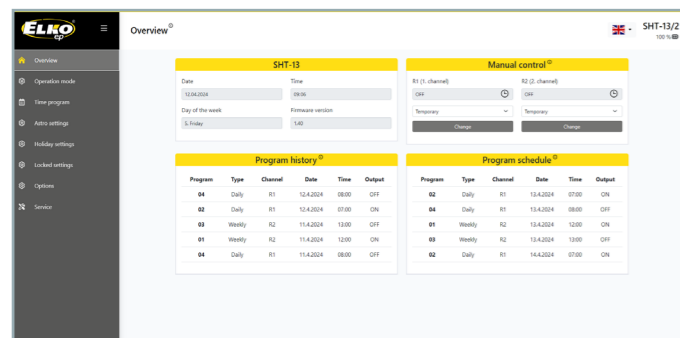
ELKO ep

Overview
Operation mode
Time program
Astro settings
Holiday settings
Locked settings
Options
Service

Overview

SHT-13/2
100 %

SHT-13

Date
12.04.2024
Time
09:36
Day of the week
5. Friday
Firmware version
1.40

Manual control

R1 (1. channel)
OFF
Temporary
Change

R2 (2. channel)
OFF
Temporary
Change

Program history

| Program | Type | Channel | Date | Time | Output |
|---|---|---|---|---|---|
| 04 | Daily | R1 | 12.4.2024 | 08:00 | OFF |
| 02 | Daily | R1 | 12.4.2024 | 07:00 | ON |
| 03 | Weekly | R2 | 11.4.2024 | 13:00 | OFF |
| 01 | Weekly | R2 | 11.4.2024 | 12:00 | ON |
| 04 | Daily | R1 | 11.4.2024 | 08:00 | OFF |

Program schedule

| Program | Type | Channel | Date | Time | Output |
|---|---|---|---|---|---|
| 02 | Daily | R1 | 13.4.2024 | 07:00 | ON |
| 04 | Daily | R1 | 13.4.2024 | 08:00 | OFF |
| 01 | Weekly | R2 | 13.4.2024 | 12:00 | ON |
| 03 | Weekly | R2 | 13.4.2024 | 13:00 | OFF |
| 02 | Daily | R1 | 14.4.2024 | 07:00 | ON |